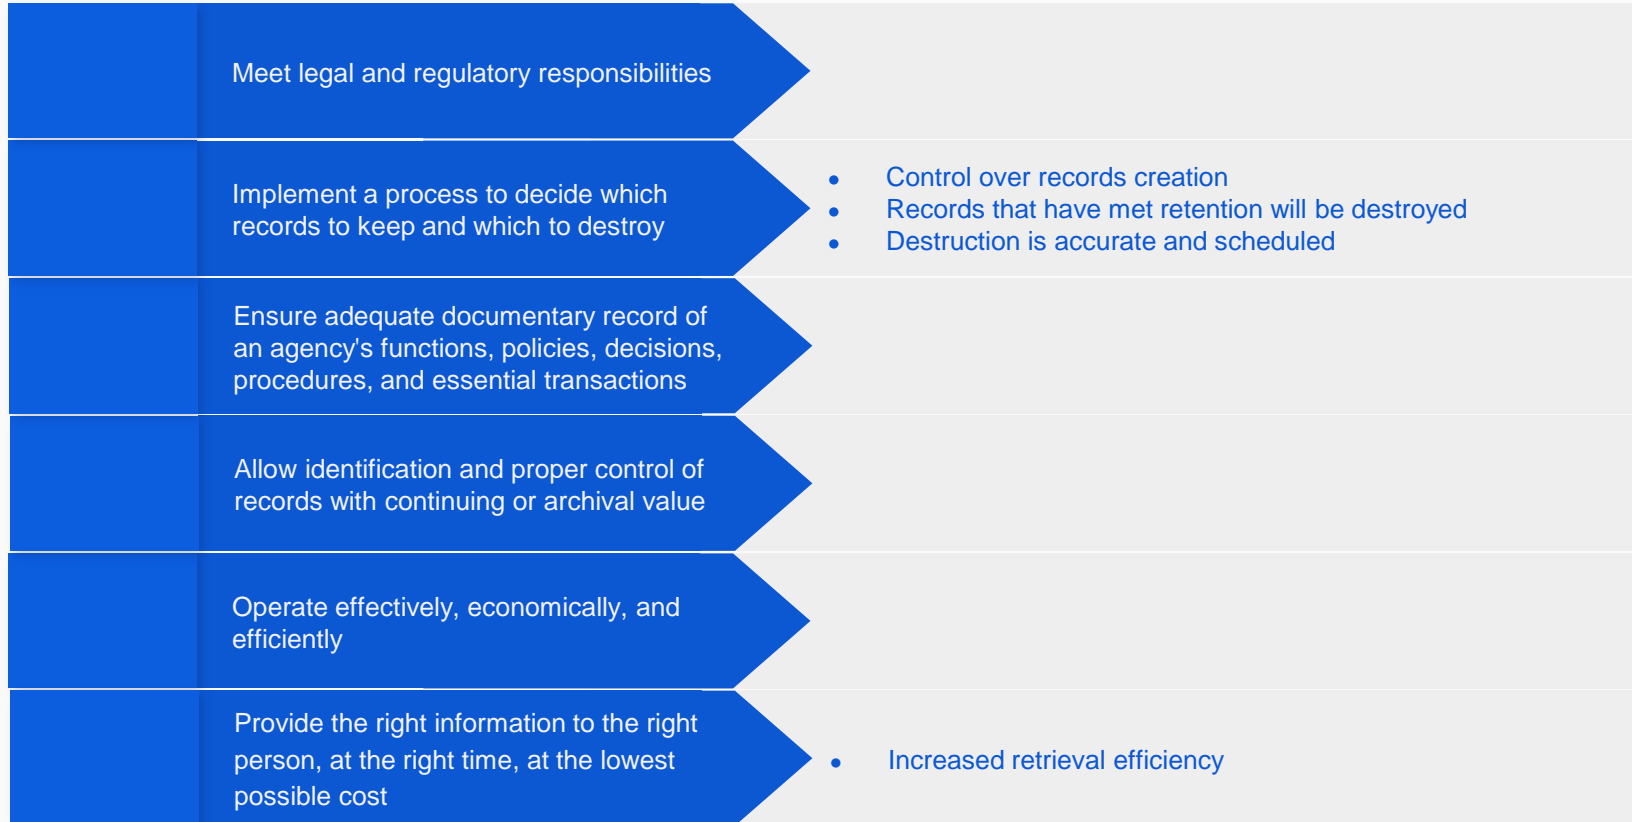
Meet legal and regulatory responsibilities

Implement a process to decide which records to keep and which to destroy

- Control over records creation
- Records that have met retention will be destroyed
- Destruction is accurate and scheduled

Ensure adequate documentary record of an agency's functions, policies, decisions, procedures, and essential transactions

Allow identification and proper control of records with continuing or archival value

Operate effectively, economically, and efficiently

Provide the right information to the right person, at the right time, at the lowest possible cost

- Increased retrieval efficiency